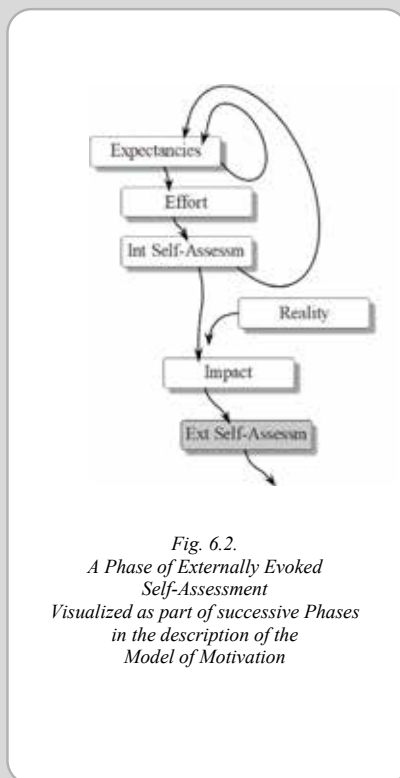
Expectancies

Effort

Int Self-Assessm

Reality

Impact

Ext Self-Assessm

Fig. 6.2.
A Phase of Externally Evoked Self-Assessment
Visualized as part of successive Phases in the description of the Model of Motivation